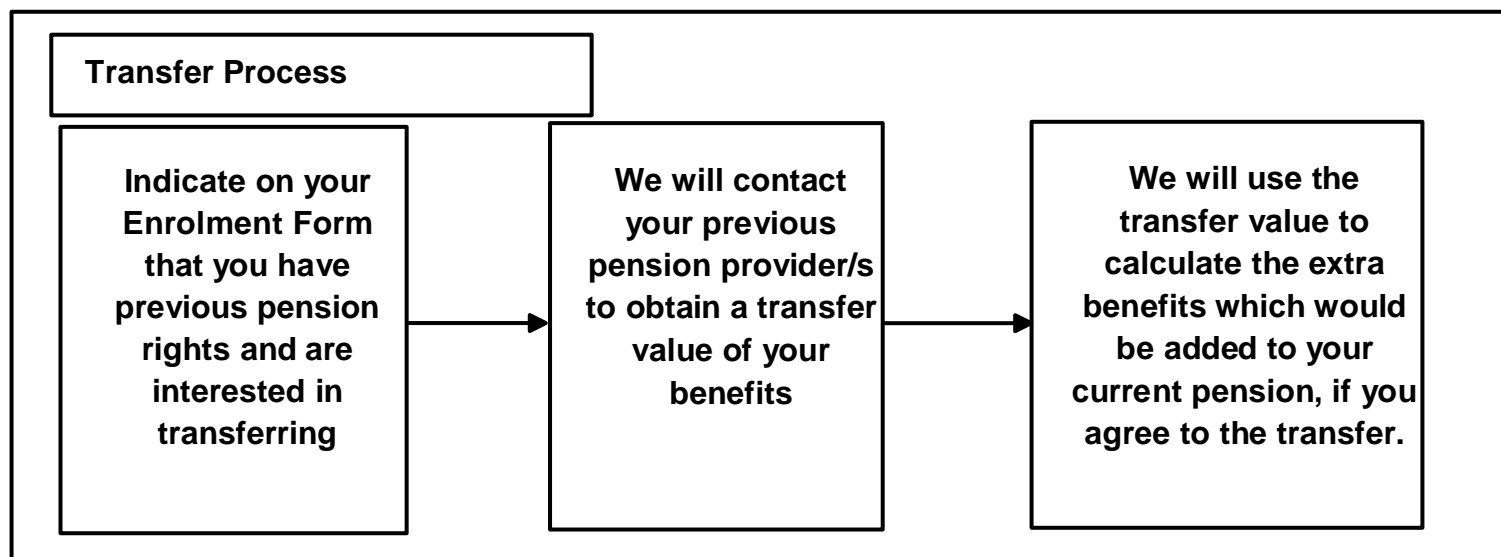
Transfer Process

Indicate on your Enrolment Form that you have previous pension rights and are interested in transferring

We will contact your previous pension provider/s to obtain a transfer value of your benefits

We will use the transfer value to calculate the extra benefits which would be added to your current pension, if you agree to the transfer.